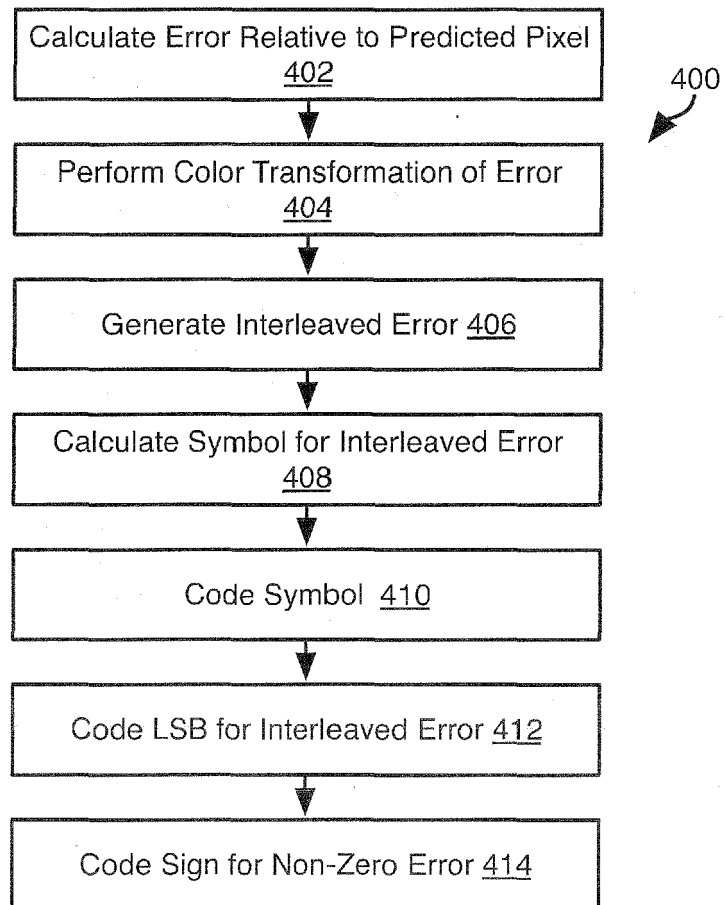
Calculate Error Relative to Predicted Pixel 402

400

Perform Color Transformation of Error 404

Generate Interleaved Error 406

Calculate Symbol for Interleaved Error 408

Code Symbol 410

Code LSB for Interleaved Error 412

Code Sign for Non-Zero Error 414